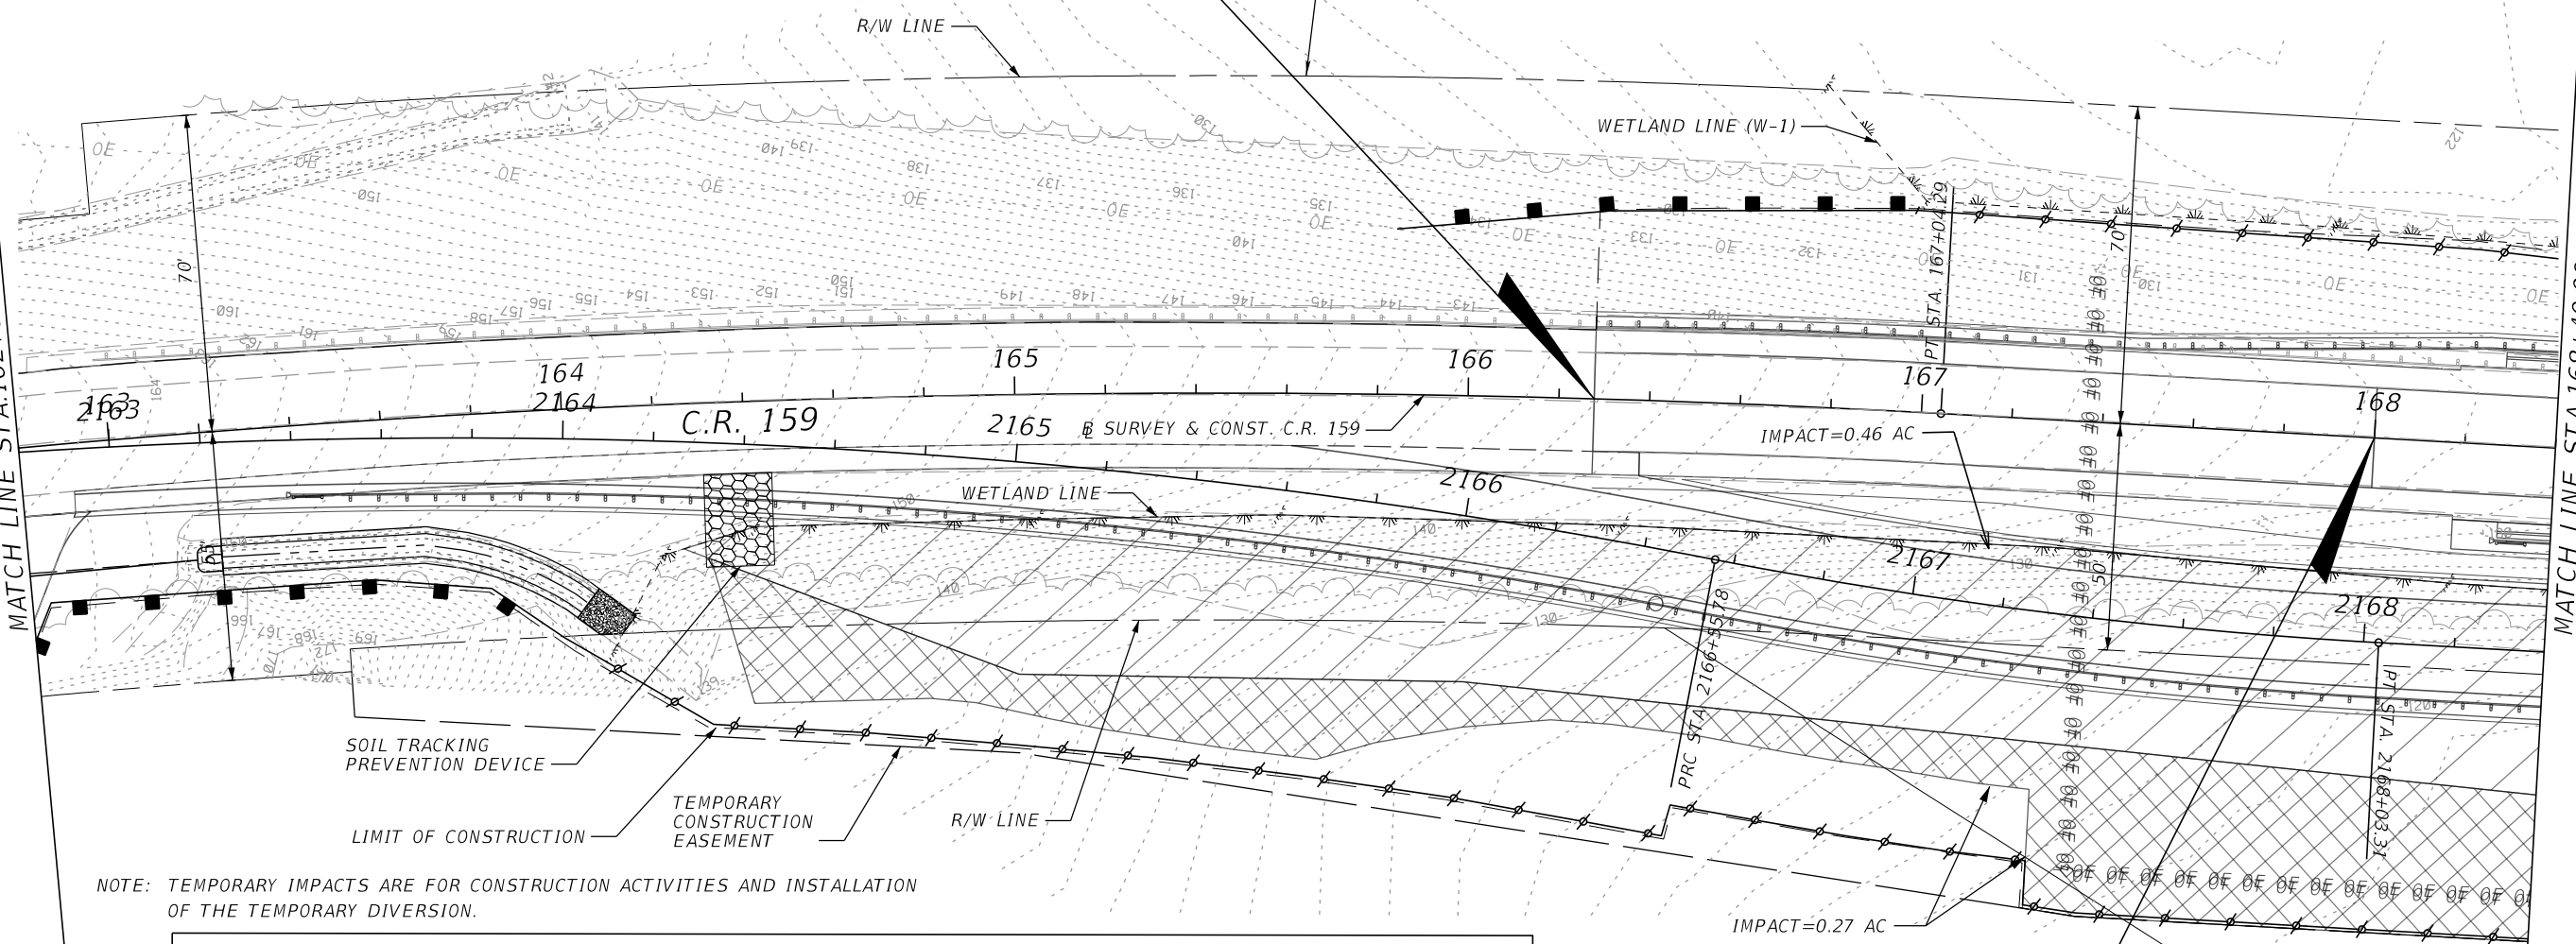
R/W LINE

WETLAND LINE (W-1)

70'

70'

PT STA. 167+04.29

163
2163

164
2164

165

166

167

168

C.R. 159

2165

℄ SURVEY & CONST. C.R. 159

IMPACT=0.46 AC

2166

WETLAND LINE

2167

2168

50'

PRC STA. 2166+55.78

PT STA. 2168+03.31

SOIL TRACKING
PREVENTION DEVICE

LIMIT OF CONSTRUCTION

TEMPORARY
CONSTRUCTION
EASEMENT

R/W LINE

IMPACT=0.27 AC

MATCH LINE STA.162

MATCH LINE STA.168

NOTE: TEMPORARY IMPACTS ARE FOR CONSTRUCTION ACTIVITIES AND INSTALLATION OF THE TEMPORARY DIVERSION.